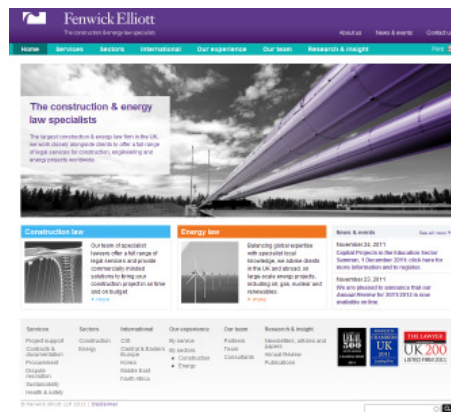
Fenwick Elliott
The construction & energy law specialists

About us | News & events | Contact us

Home | Services | Sectors | International | Our experience | Our team | Research & insight | Print

The construction & energy law specialists

The largest construction & energy law firm in the UK, we work closely alongside clients to offer a full range of legal services for construction, engineering and energy projects worldwide.

Construction law

Our team of specialist lawyers offer a full range of legal services and provide commercially minded solutions to bring your construction project in on time and on budget.
» more

Energy law

Balancing global expertise with specialist local knowledge, we advise clients in the UK and abroad, on large-scale energy projects, including oil, gas, nuclear and renewables.
» more

News & events
See all news »

November 24, 2011
Capital Projects in the Education Sector Seminar, 1 December 2011 click here for more information and to register.

November 23, 2011
We are pleased to announce that our Annual Review for 2011/2012 is now available online

Services
Project support
Contracts & documentation
Procurement
Dispute resolution
Sustainability
Health & safety

Sectors
Construction
Energy

International
CIS
Central & Eastern Europe
Russia
Middle East
North Africa

Our experience
My services
My sectors
• Construction
• Energy

Our team
Partners
Team
Consultants

Research & insight
Newsletters, articles and papers
Annual Review
Publications

LEGAL 500
CHAMBERS UK
THE LAWYER UK 200 LISTED FIRM 2011

© Fenwick Elliott LLP 2012 | Disclaimer